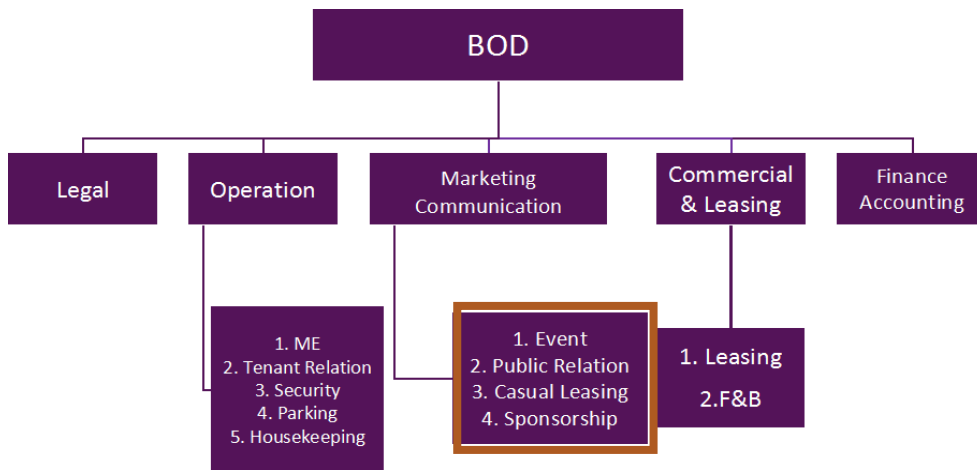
BOD

Legal

Operation

Marketing Communication

Commercial & Leasing

Finance Accounting

1. ME
2. Tenant Relation
3. Security
4. Parking
5. Housekeeping

1. Event
2. Public Relation
3. Casual Leasing
4. Sponsorship

1. Leasing
2.F&B